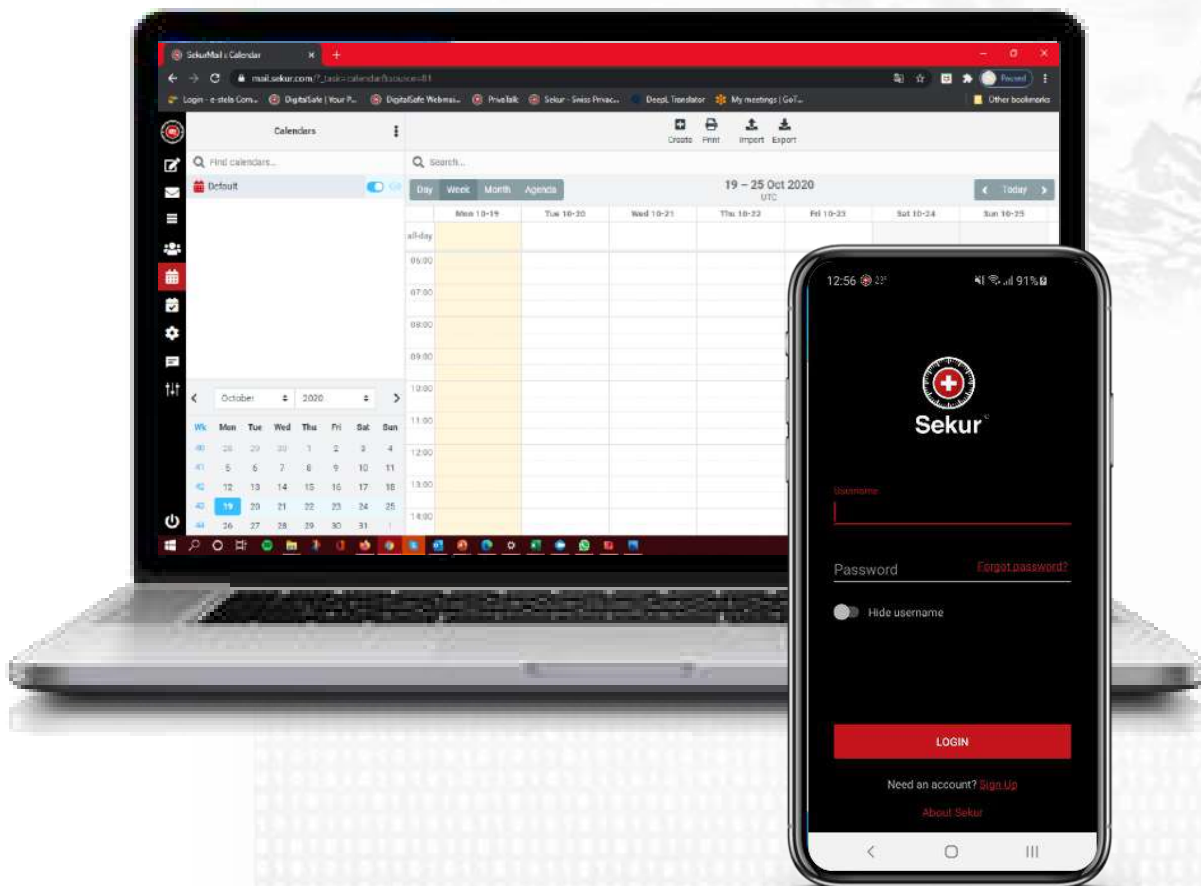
SekurMail :: Calendar

mail.sekur.com/?_task=calendar&source=1

Paused

Login - e-stels Com... DigitalSafe | Your P... DigitalSafe Webmai... Privtalk Sekur - Swiss Privac... DeepL Translator My meetings | GoT...

Other bookmarks

Calendars

Create Print Import Export

Find calendars...

Search...

Default

Day Week Month Agenda

19 – 25 Oct 2020

UTC

Today

Mon 10-19 Tue 10-20 Wed 10-21 Thu 10-22 Fri 10-23 Sat 10-24 Sun 10-25

all-day

06:00

07:00

08:00

09:00

10:00

11:00

12:00

13:00

14:00

October 2020

| Wk | Mon | Tue | Wed | Thu | Fri | Sat | Sun |
|---|---|---|---|---|---|---|---|
| 40 | 28 | 29 | 30 | 1 | 2 | 3 | 4 |
| 41 | 5 | 6 | 7 | 8 | 9 | 10 | 11 |
| 42 | 12 | 13 | 14 | 15 | 16 | 17 | 18 |
| 43 | 19 | 20 | 21 | 22 | 23 | 24 | 25 |
| 44 | 26 | 27 | 28 | 29 | 30 | 31 | 1 |

12:56 23°

91%

Sekur

Username

Password

Forgot password?

Hide username

LOGIN

Need an account? Sign Up

About Sekur